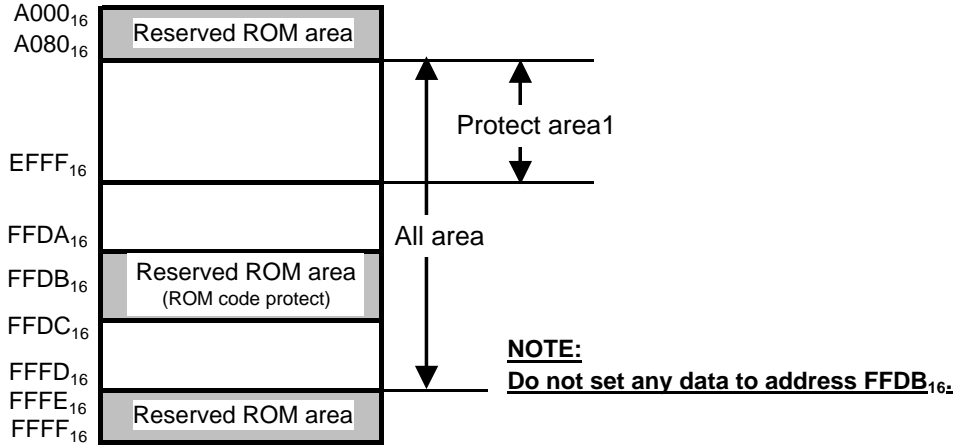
$A000_{16}$
Reserved ROM area
$A080_{16}$

Protect area1

$EFFF_{16}$

$FFDA_{16}$
All area

$FFDB_{16}$
Reserved ROM area
(ROM code protect)

$FFDC_{16}$

NOTE:
$FFFD_{16}$
Do not set any data to address $FFDB_{16}$.
$FFFE_{16}$
$FFFF_{16}$
Reserved ROM area